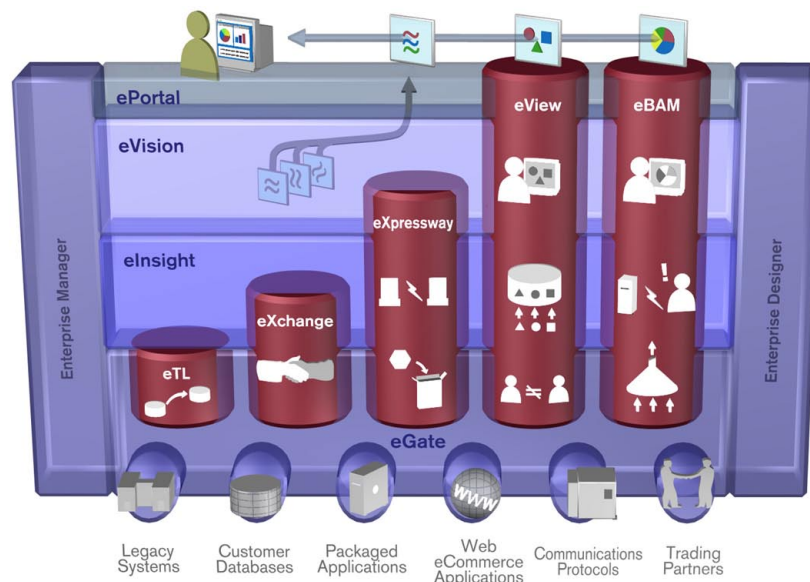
ePortal

eVision

eInsight

eView

eBAM

eXpressway

eXchange

eTL

eGate

Enterprise Manager

Enterprise Designer

WWW

Legacy Systems

Customer Databases

Packaged Applications

Web eCommerce Applications

Communications Protocols

Trading Partners